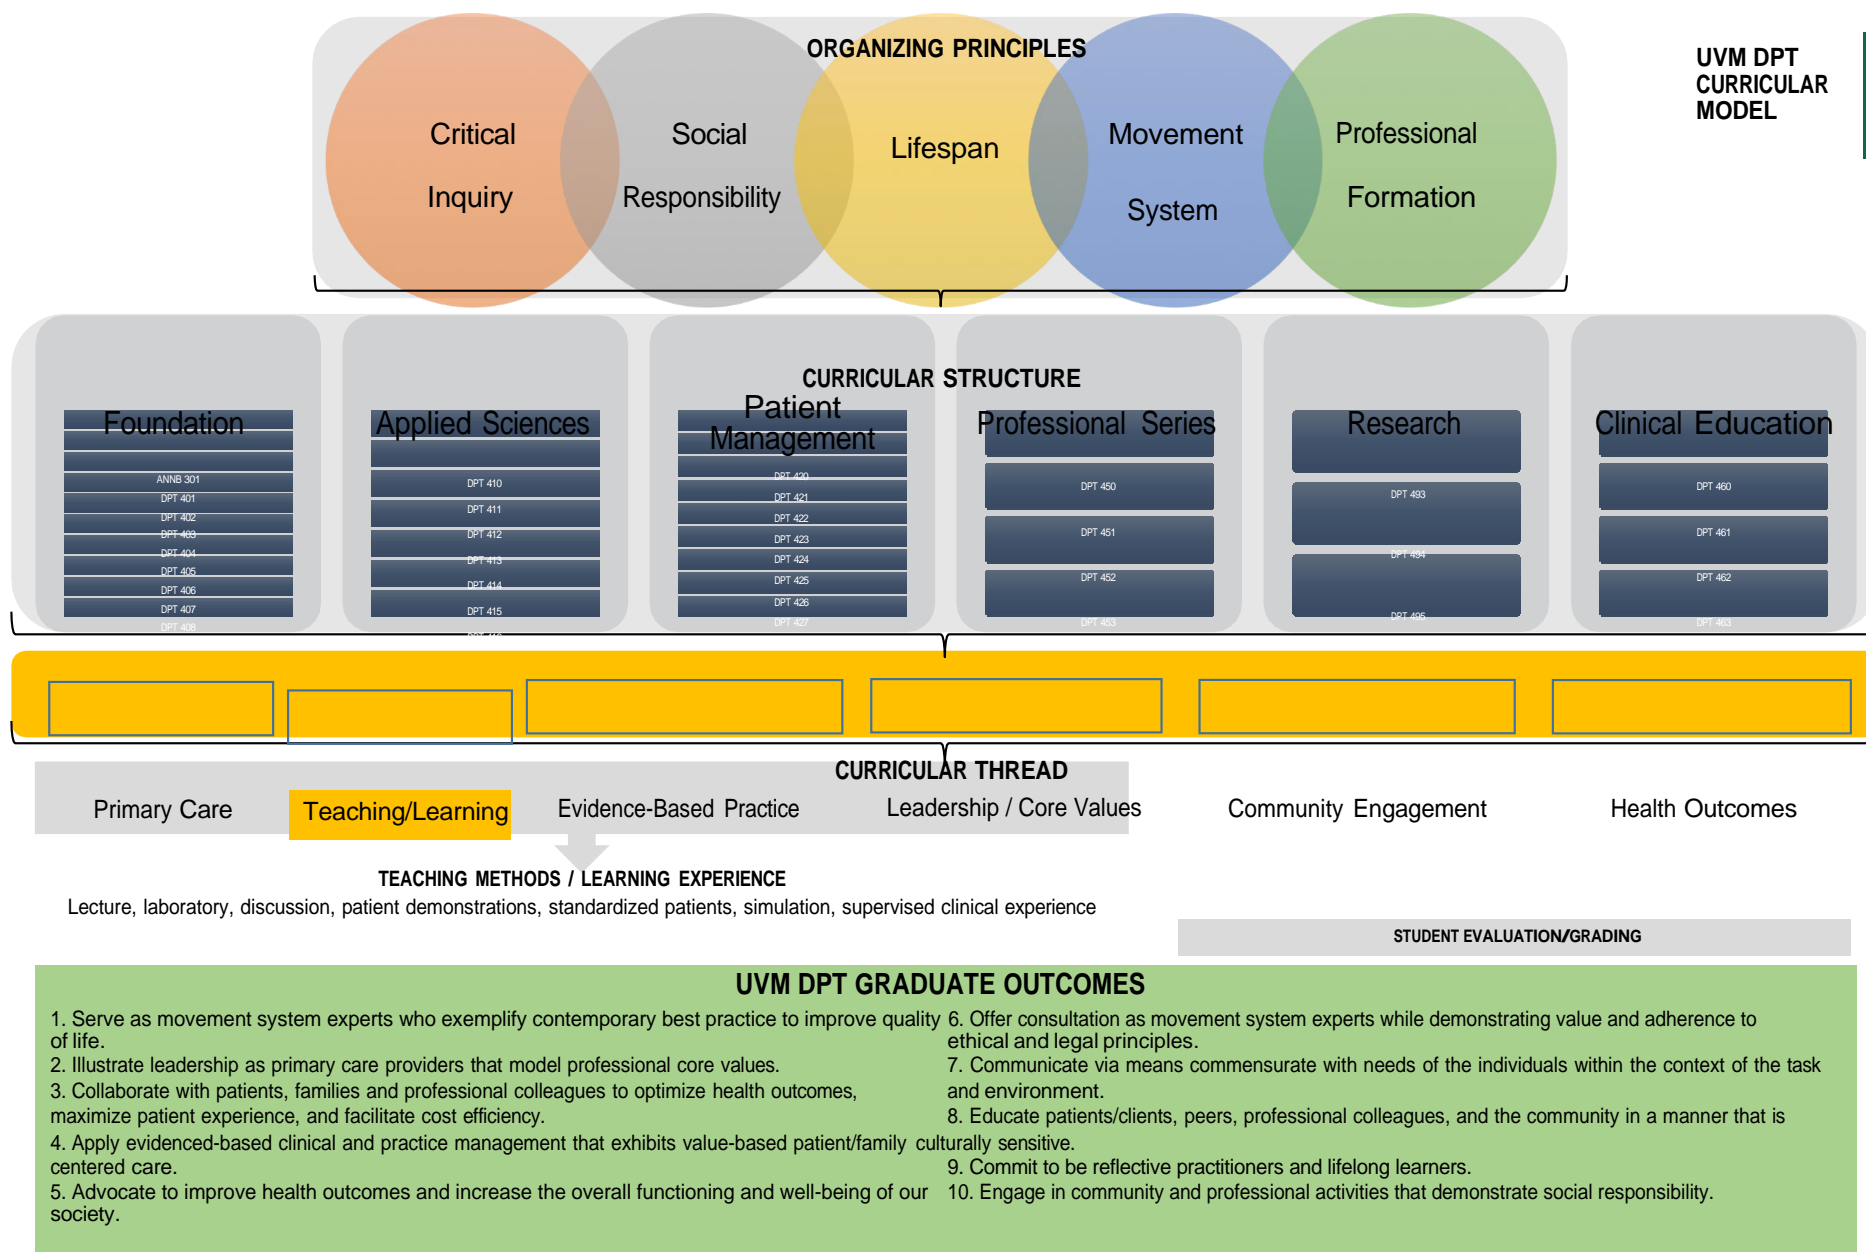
ORGANIZING PRINCIPLES

UVM DPT CURRICULAR MODEL

Critical Inquiry

Social Responsibility

Lifespan

Movement System

Professional Formation

CURRICULAR STRUCTURE

Foundation
ANNB 301
DPT 401
DPT 402
DPT 403
DPT 404
DPT 405
DPT 406
DPT 407
DPT 408

Applied Sciences
DPT 410
DPT 411
DPT 412
DPT 413
DPT 414
DPT 415
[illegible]

Patient Management
DPT 420
DPT 421
DPT 422
DPT 423
DPT 424
DPT 425
DPT 426
DPT 427

Professional Series
DPT 450
DPT 451
DPT 452
DPT 453

Research
DPT 493
DPT 494
DPT 495

Clinical Education
DPT 460
DPT 461
DPT 462
DPT 463

CURRICULAR THREAD

Primary Care
Teaching/Learning
Evidence-Based Practice
Leadership / Core Values
Community Engagement
Health Outcomes

TEACHING METHODS / LEARNING EXPERIENCE
Lecture, laboratory, discussion, patient demonstrations, standardized patients, simulation, supervised clinical experience

STUDENT EVALUATION/GRADING

UVM DPT GRADUATE OUTCOMES

1. Serve as movement system experts who exemplify contemporary best practice to improve quality of life.
2. Illustrate leadership as primary care providers that model professional core values.
3. Collaborate with patients, families and professional colleagues to optimize health outcomes, maximize patient experience, and facilitate cost efficiency.
4. Apply evidenced-based clinical and practice management that exhibits value-based patient/family centered care.
5. Advocate to improve health outcomes and increase the overall functioning and well-being of our society.

6. Offer consultation as movement system experts while demonstrating value and adherence to ethical and legal principles.
7. Communicate via means commensurate with needs of the individuals within the context of the task and environment.
8. Educate patients/clients, peers, professional colleagues, and the community in a manner that is culturally sensitive.
9. Commit to be reflective practitioners and lifelong learners.
10. Engage in community and professional activities that demonstrate social responsibility.